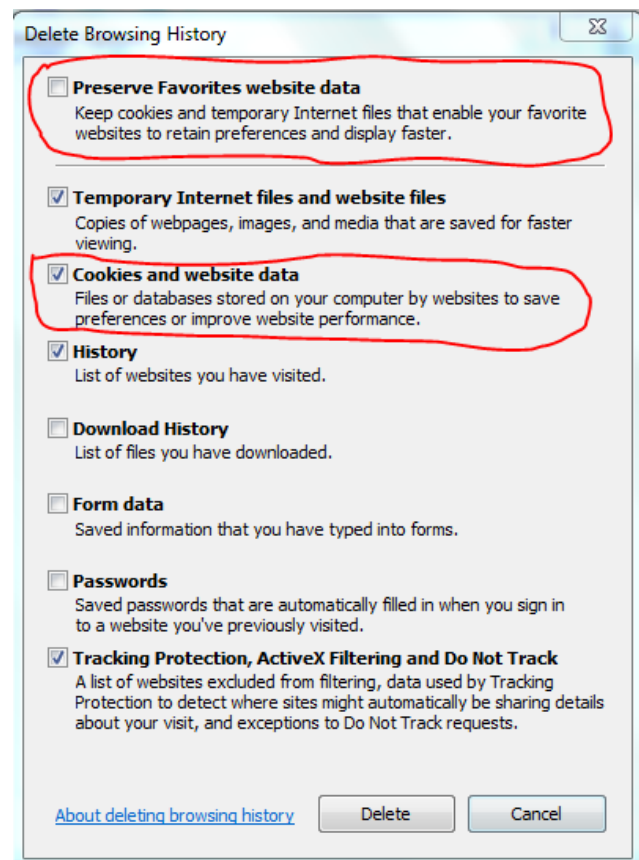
Delete Browsing History

Preserve Favorites website data
Keep cookies and temporary Internet files that enable your favorite websites to retain preferences and display faster.

Temporary Internet files and website files
Copies of webpages, images, and media that are saved for faster viewing.

Cookies and website data
Files or databases stored on your computer by websites to save preferences or improve website performance.

History
List of websites you have visited.

Download History
List of files you have downloaded.

Form data
Saved information that you have typed into forms.

Passwords
Saved passwords that are automatically filled in when you sign in to a website you've previously visited.

Tracking Protection, ActiveX Filtering and Do Not Track
A list of websites excluded from filtering, data used by Tracking Protection to detect where sites might automatically be sharing details about your visit, and exceptions to Do Not Track requests.

About deleting browsing history

Delete

Cancel